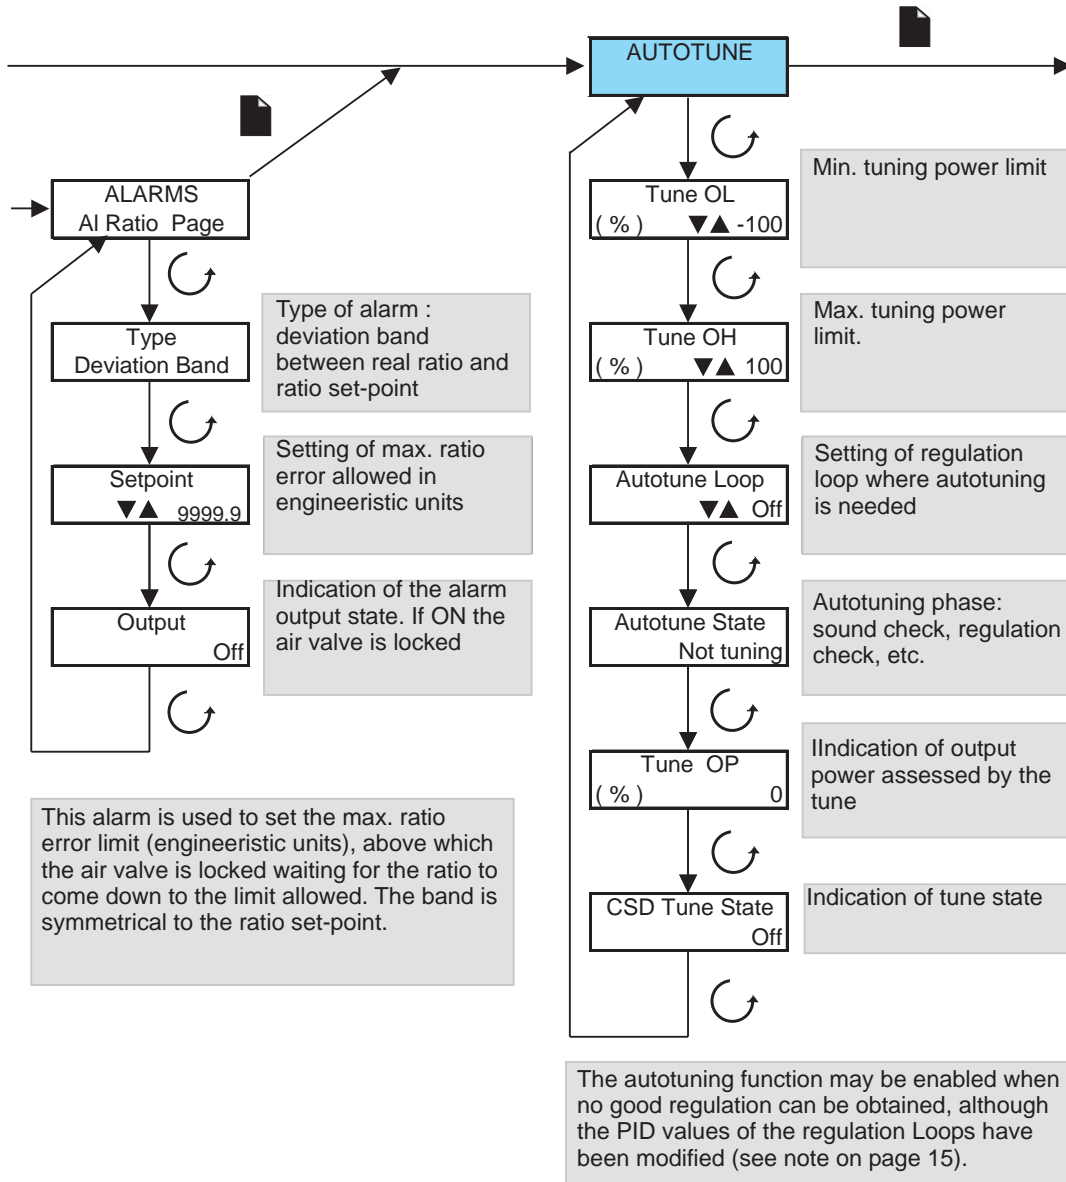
AUTOTUNE

ALARMS
Al Ratio Page

Type
Deviation Band

Type of alarm : deviation band between real ratio and ratio set-point

Setpoint
▼▲ 9999.9

Setting of max. ratio error allowed in engineeristic units

Output
Off

Indication of the alarm output state. If ON the air valve is locked

This alarm is used to set the max. ratio error limit (engineeristic units), above which the air valve is locked waiting for the ratio to come down to the limit allowed. The band is symmetrical to the ratio set-point.

Tune OL
( % ) ▼▲ -100

Min. tuning power limit

Tune OH
( % ) ▼▲ 100

Max. tuning power limit.

Autotune Loop
▼▲ Off

Setting of regulation loop where autotuning is needed

Autotune State
Not tuning

Autotuning phase: sound check, regulation check, etc.

Tune OP
( % ) 0

IIndication of output power assessed by the tune

CSD Tune State
Off

Indication of tune state

The autotuning function may be enabled when no good regulation can be obtained, although the PID values of the regulation Loops have been modified (see note on page 15).